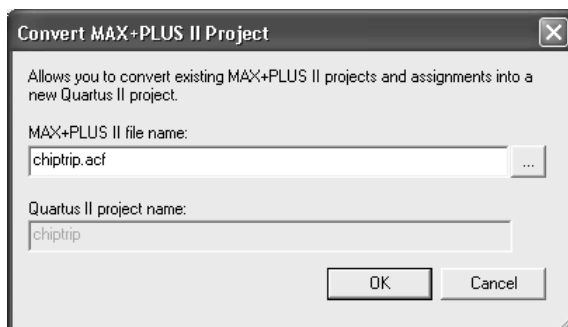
Convert MAX+PLUS II Project

Allows you to convert existing MAX+PLUS II projects and assignments into a new Quartus II project.

MAX+PLUS II file name:

chiptrip.acf

...

Quartus II project name:

chiptrip

OK

Cancel